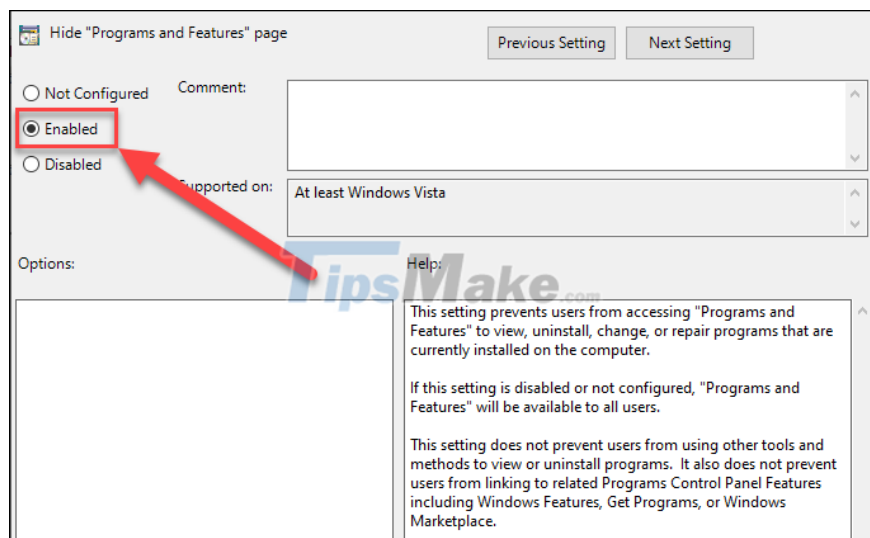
Hide "Programs and Features" page

Previous Setting

Next Setting

Not Configured

Enabled

Disabled

Comment:

Supported on:

At least Windows Vista

Options:

Help:

TipsMake.com

This setting prevents users from accessing "Programs and Features" to view, uninstall, change, or repair programs that are currently installed on the computer.

If this setting is disabled or not configured, "Programs and Features" will be available to all users.

This setting does not prevent users from using other tools and methods to view or uninstall programs. It also does not prevent users from linking to related Programs Control Panel Features including Windows Features, Get Programs, or Windows Marketplace.